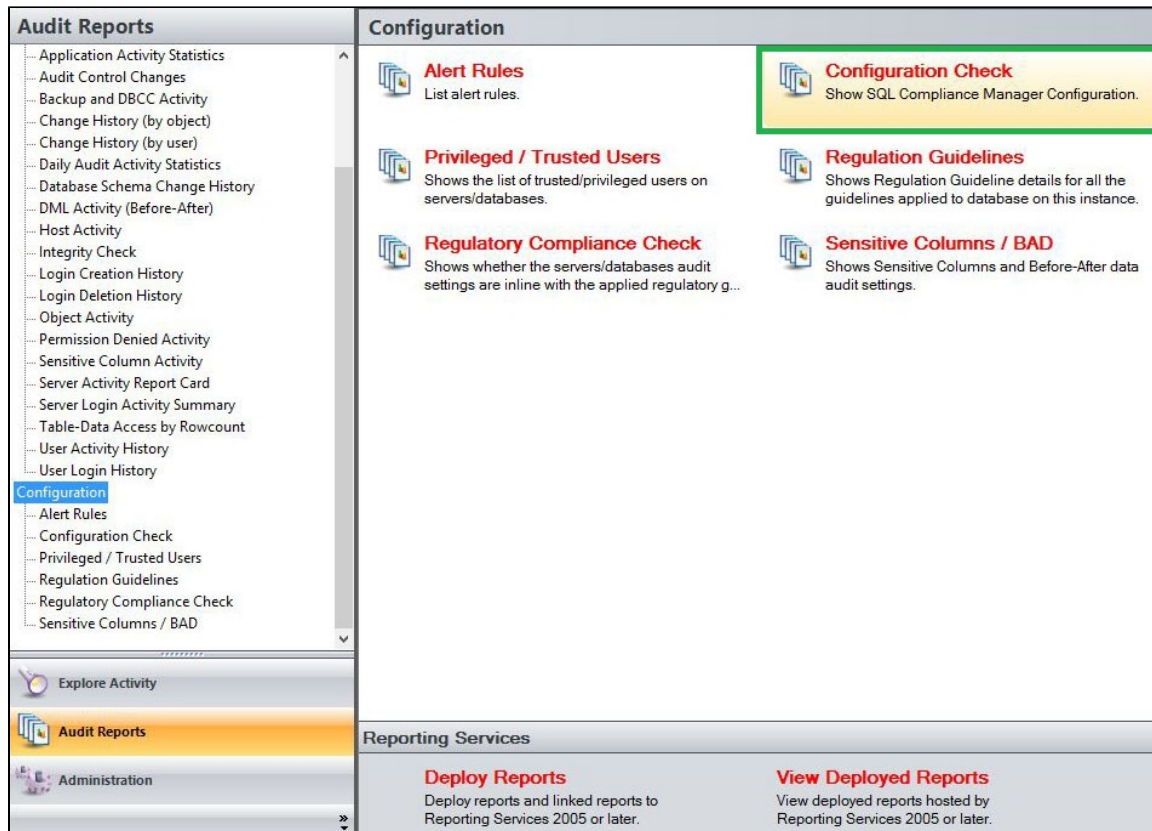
Audit Reports

Application Activity Statistics
Audit Control Changes
Backup and DBCC Activity
Change History (by object)
Change History (by user)
Daily Audit Activity Statistics
Database Schema Change History
DML Activity (Before-After)
Host Activity
Integrity Check
Login Creation History
Login Deletion History
Object Activity
Permission Denied Activity
Sensitive Column Activity
Server Activity Report Card
Server Login Activity Summary
Table-Data Access by Rowcount
User Activity History
User Login History
Configuration
Alert Rules
Configuration Check
Privileged / Trusted Users
Regulation Guidelines
Regulatory Compliance Check
Sensitive Columns / BAD

Explore Activity
Audit Reports
Administration

Configuration

Alert Rules
List alert rules.

Configuration Check
Show SQL Compliance Manager Configuration.

Privileged / Trusted Users
Shows the list of trusted/privileged users on servers/databases.

Regulation Guidelines
Shows Regulation Guideline details for all the guidelines applied to database on this instance.

Regulatory Compliance Check
Shows whether the servers/databases audit settings are inline with the applied regulatory g...

Sensitive Columns / BAD
Shows Sensitive Columns and Before-After data audit settings.

Reporting Services

Deploy Reports
Deploy reports and linked reports to Reporting Services 2005 or later.

View Deployed Reports
View deployed reports hosted by Reporting Services 2005 or later.